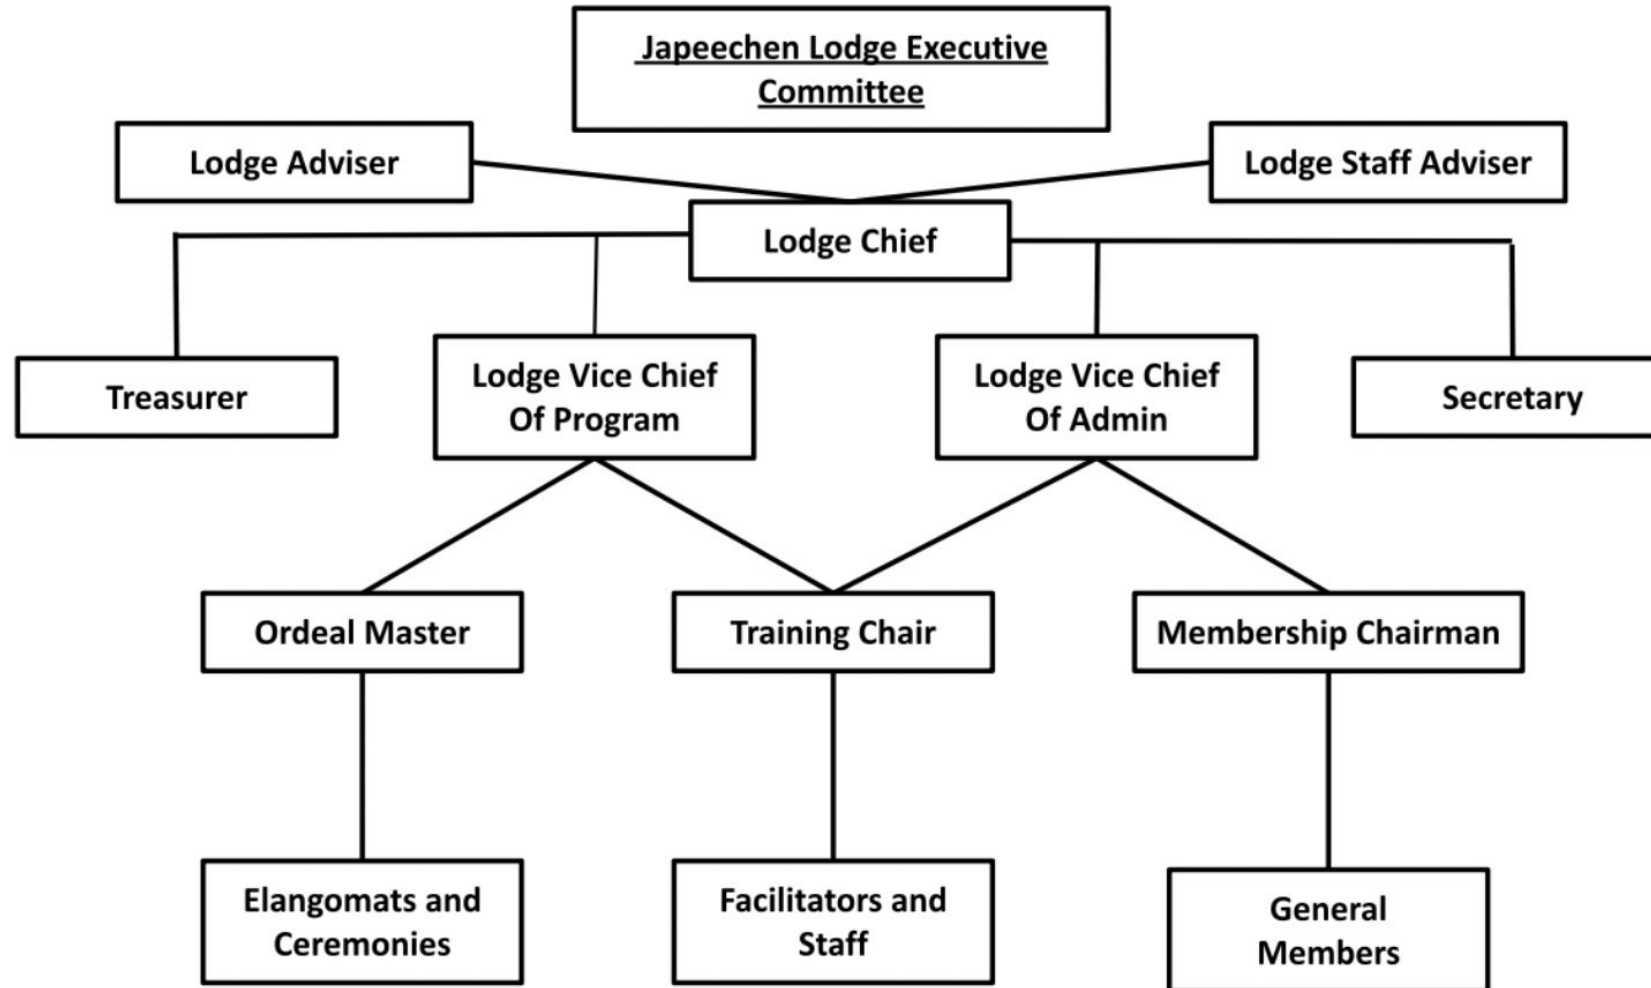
Japeechen Lodge Executive Committee

Lodge Adviser

Lodge Staff Adviser

Lodge Chief

Treasurer

Lodge Vice Chief Of Program

Lodge Vice Chief Of Admin

Secretary

Ordeal Master

Training Chair

Membership Chairman

Elangomats and Ceremonies

Facilitators and Staff

General Members